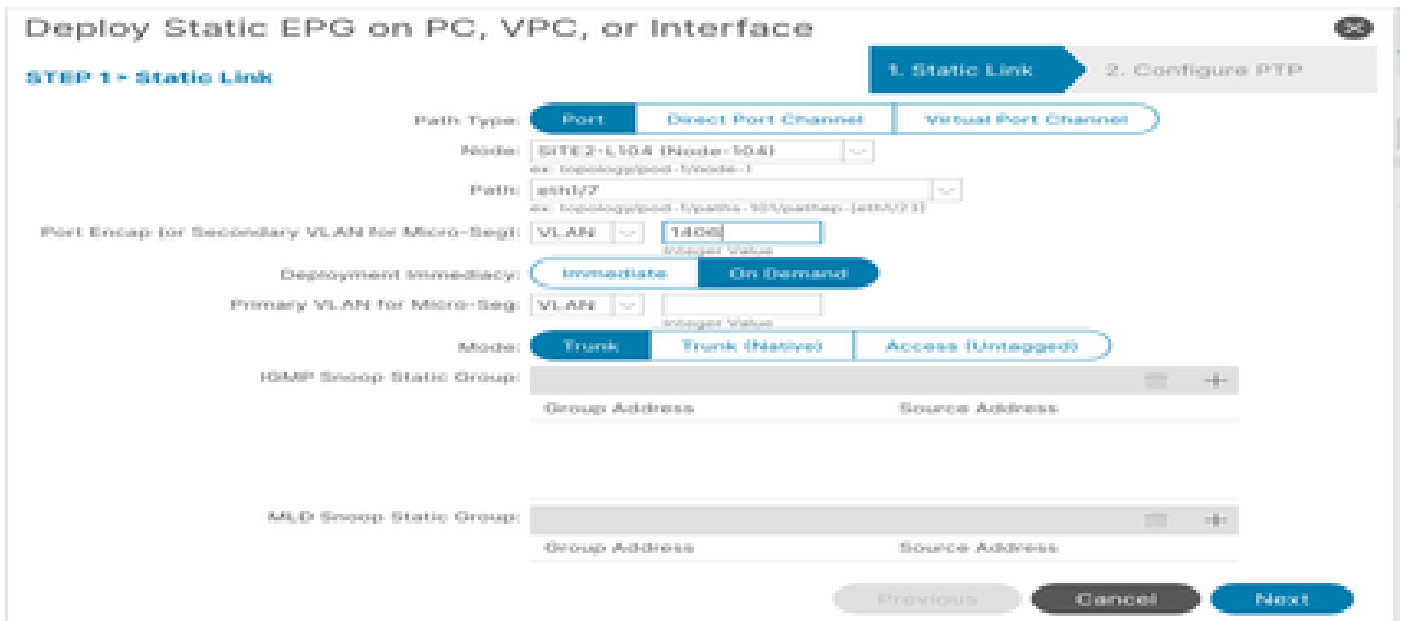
Deploy Static EPG on PC, VPC, or Interface

STEP 1 > Static Link

1. Static Link

2. Configure PTP

Path Type: Port | Direct Port Channel | Virtual Port Channel

Node: SITE2-L104 (Node-104)
ex: topology/pod-1/node-1

Path: eth1/7
ex: topology/pod-1/paths-101/pathep-[eth1/23]

Port Encap (or Secondary VLAN for Micro-Seg): VLAN 1406
Integer Value

Deployment Immediacy: Immediate | On Demand

Primary VLAN for Micro-Seg: VLAN
Integer Value

Mode: Trunk | Trunk (Native) | Access (Untagged)

IGMP Snoop Static Group:

| Group Address | Source Address |
|---|---|

MLD Snoop Static Group:

| Group Address | Source Address |
|---|---|

Previous Cancel Next